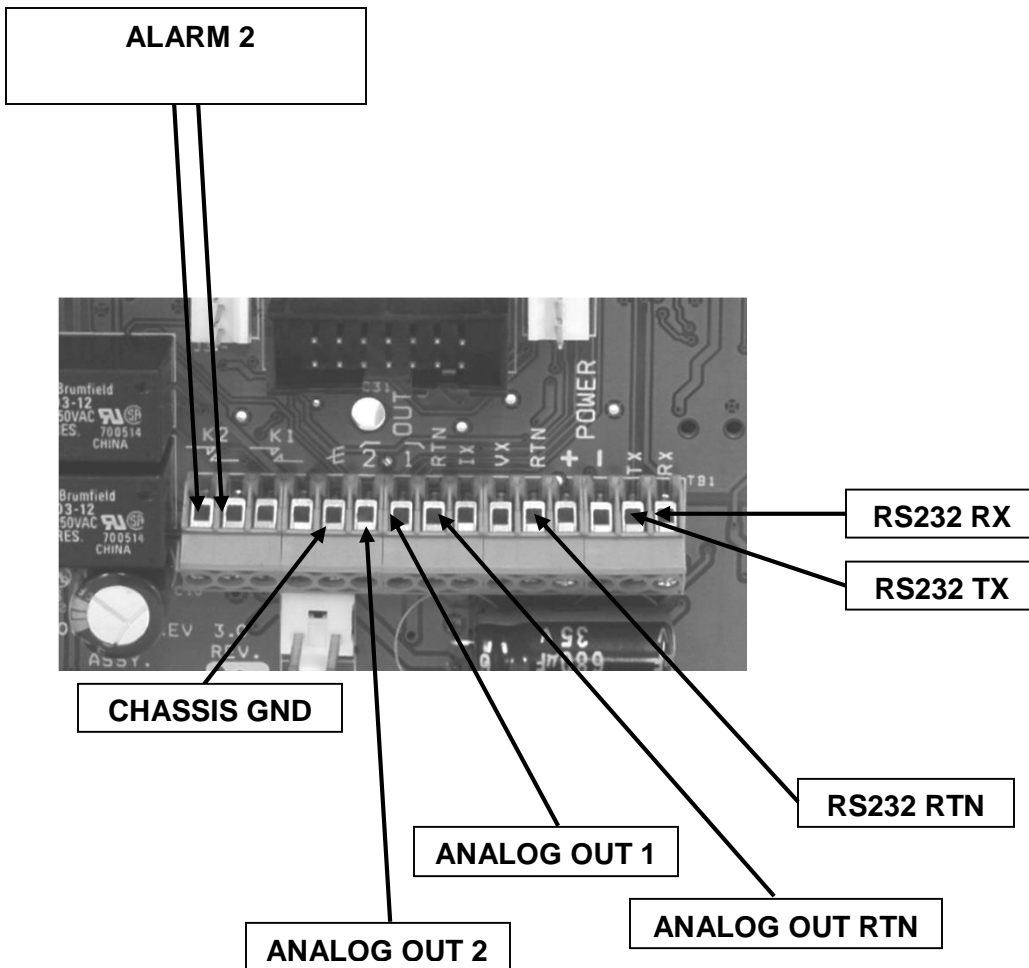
ALARM 2

Brumfield
03-12
50VAC
RES.
700514
CHINA

Brumfield
03-12
50VAC
RES.
700514
CHINA

K2
K1
C31
OUT
2
1
RTN
IX
VX
RTN
+
-
POWER
TX
RX
TB1
EV 3.0
REV.
ASSY.
35

RS232 RX

RS232 TX

CHASSIS GND

RS232 RTN

ANALOG OUT 1

ANALOG OUT RTN

ANALOG OUT 2